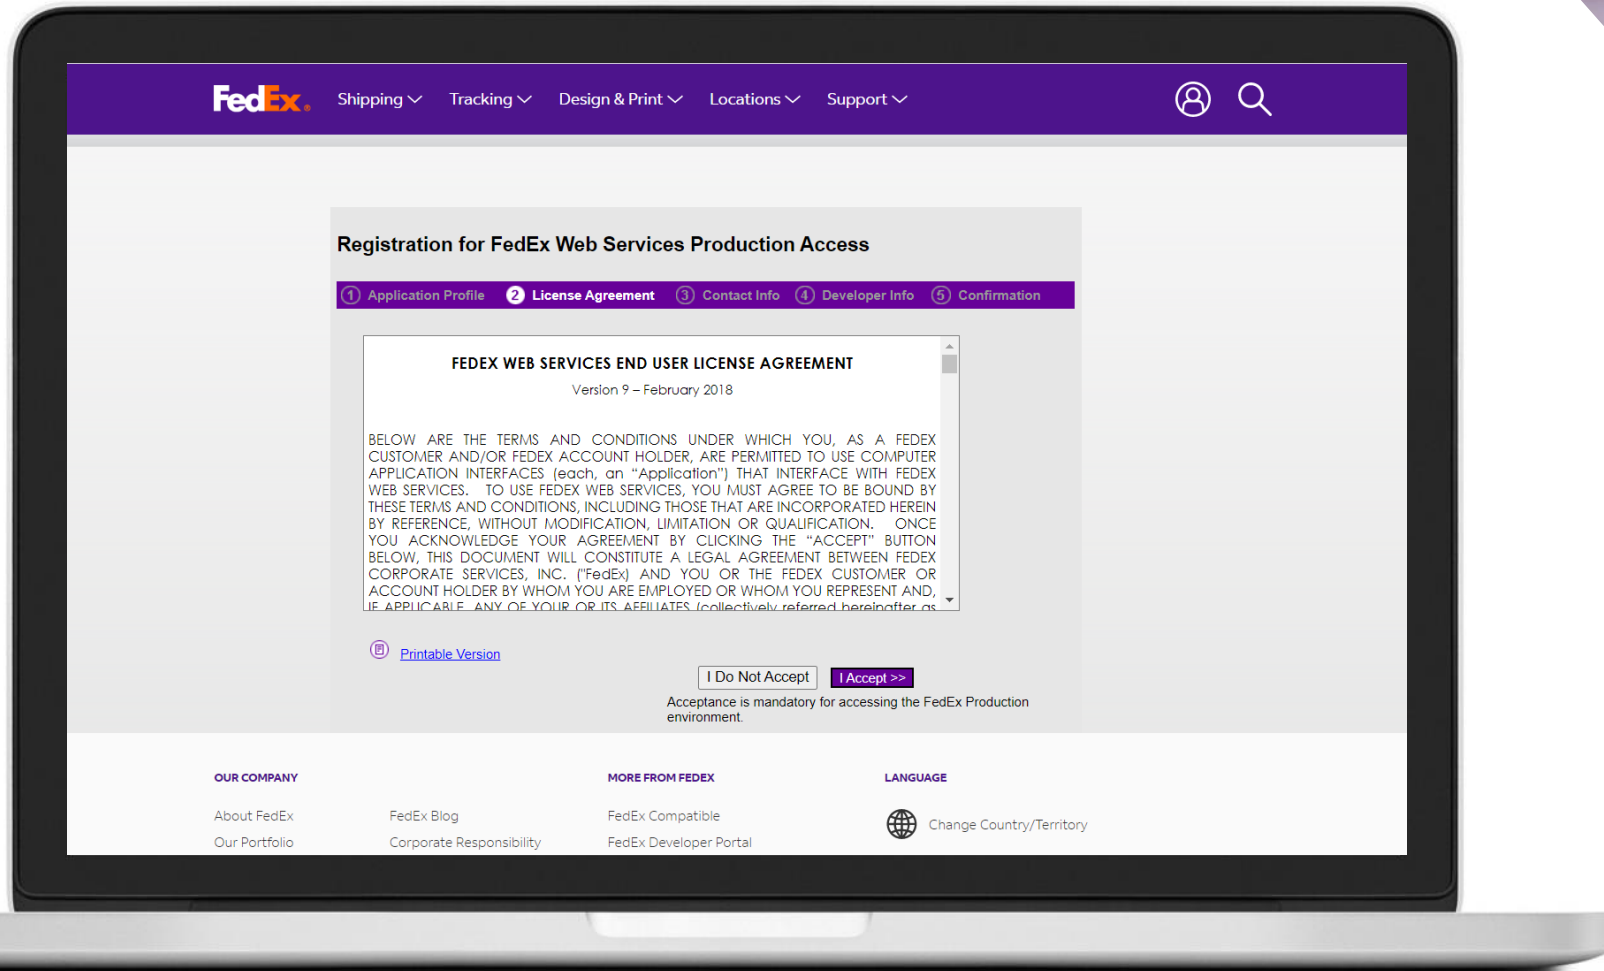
FedEx. Shipping Tracking Design & Print Locations Support

Registration for FedEx Web Services Production Access

1 Application Profile 2 License Agreement 3 Contact Info 4 Developer Info 5 Confirmation

FEDEX WEB SERVICES END USER LICENSE AGREEMENT

Version 9 – February 2018

BELOW ARE THE TERMS AND CONDITIONS UNDER WHICH YOU, AS A FEDEX CUSTOMER AND/OR FEDEX ACCOUNT HOLDER, ARE PERMITTED TO USE COMPUTER APPLICATION INTERFACES (each, an "Application") THAT INTERFACE WITH FEDEX WEB SERVICES. TO USE FEDEX WEB SERVICES, YOU MUST AGREE TO BE BOUND BY THESE TERMS AND CONDITIONS, INCLUDING THOSE THAT ARE INCORPORATED HEREIN BY REFERENCE, WITHOUT MODIFICATION, LIMITATION OR QUALIFICATION. ONCE YOU ACKNOWLEDGE YOUR AGREEMENT BY CLICKING THE "ACCEPT" BUTTON BELOW, THIS DOCUMENT WILL CONSTITUTE A LEGAL AGREEMENT BETWEEN FEDEX CORPORATE SERVICES, INC. ("FedEx) AND YOU OR THE FEDEX CUSTOMER OR ACCOUNT HOLDER BY WHOM YOU ARE EMPLOYED OR WHOM YOU REPRESENT AND, IF APPLICABLE, ANY OF YOUR OR ITS AFFILIATES (collectively referred hereinafter as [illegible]

Printable Version

I Do Not Accept I Accept >>

Acceptance is mandatory for accessing the FedEx Production environment.

OUR COMPANY

About FedEx
Our Portfolio

FedEx Blog
Corporate Responsibility

MORE FROM FEDEX

FedEx Compatible
FedEx Developer Portal

LANGUAGE

Change Country/Territory